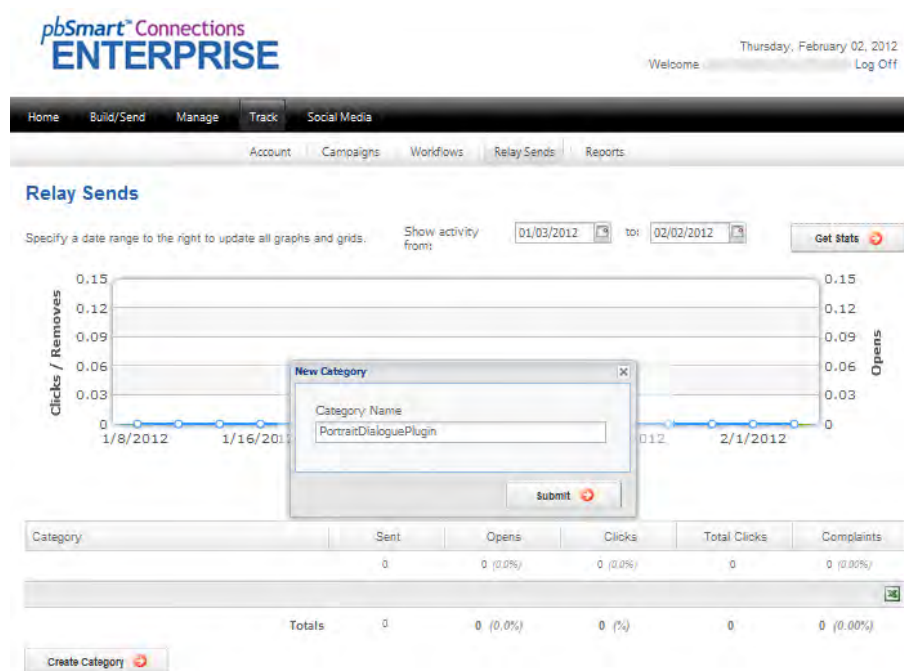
pbSmart™ Connections
ENTERPRISE

Thursday, February 02, 2012
Welcome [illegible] Log Off

Home Build/Send Manage Track Social Media

Account Campaigns Workflows Relay Sends Reports

Relay Sends

Specify a date range to the right to update all graphs and grids.

Show activity from: 01/03/2012 to: 02/02/2012

Get Stats

Clicks / Removes

0.15
0.12
0.09
0.06
0.03
0

Opens

0.15
0.12
0.09
0.06
0.03
0

1/8/2012 1/16/2012 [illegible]012 2/1/2012

New Category

Category Name
PortraitDialoguePlugin

Submit

| Category | Sent | Opens | Clicks | Total Clicks | Complaints |
|---|---|---|---|---|---|
| | 0 | 0 (0.0%) | 0 (0.0%) | 0 | 0 (0.00%) |
| Totals | 0 | 0 (0.0%) | 0 (%) | 0 | 0 (0.00%) |

Create Category